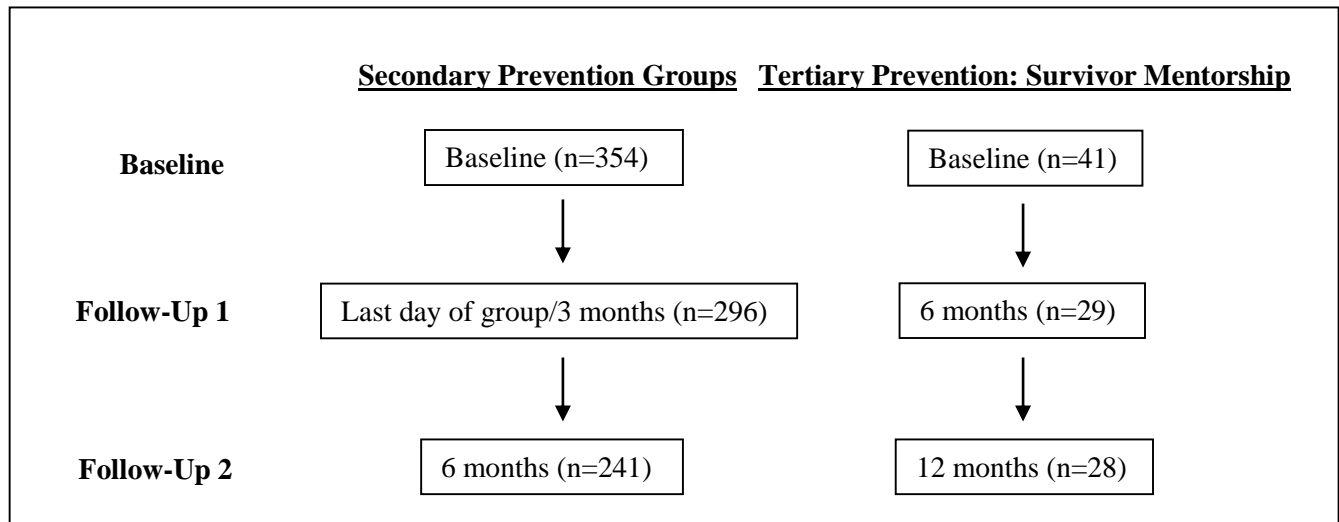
Secondary Prevention Groups

Tertiary Prevention: Survivor Mentorship

Baseline

Baseline (n=354)

Baseline (n=41)

Follow-Up 1

Last day of group/3 months (n=296)

6 months (n=29)

Follow-Up 2

6 months (n=241)

12 months (n=28)